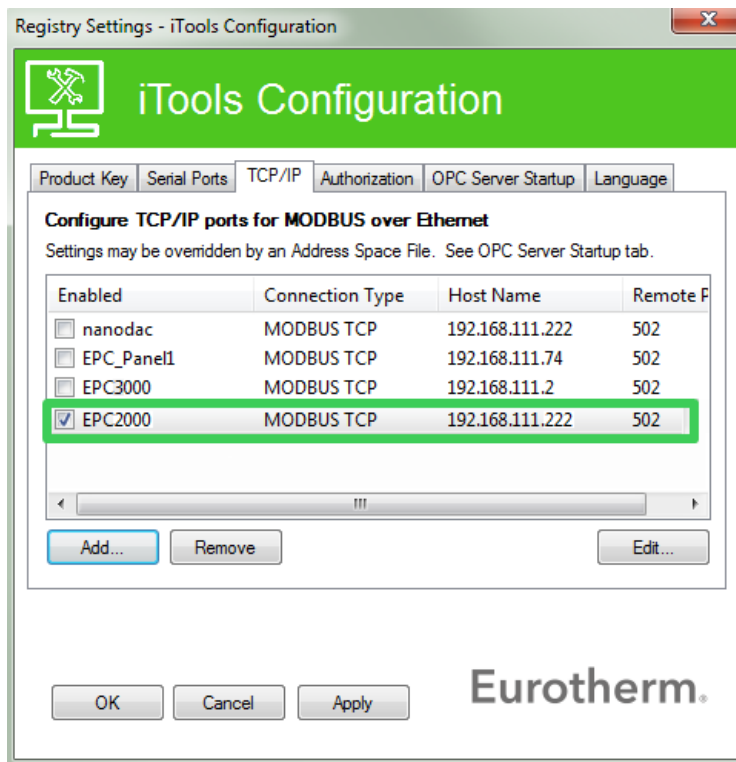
Registry Settings - iTools Configuration

iTools Configuration

Product Key | Serial Ports | TCP/IP | Authorization | OPC Server Startup | Language

Configure TCP/IP ports for MODBUS over Ethernet

Settings may be overridden by an Address Space File. See OPC Server Startup tab.

| Enabled | Connection Type | Host Name | Remote P |
|---|---|---|---|
| nanodac | MODBUS TCP | 192.168.111.222 | 502 |
| EPC_Panel1 | MODBUS TCP | 192.168.111.74 | 502 |
| EPC3000 | MODBUS TCP | 192.168.111.2 | 502 |
| EPC2000 | MODBUS TCP | 192.168.111.222 | 502 |

Add... Remove Edit...

OK Cancel Apply

Eurotherm.